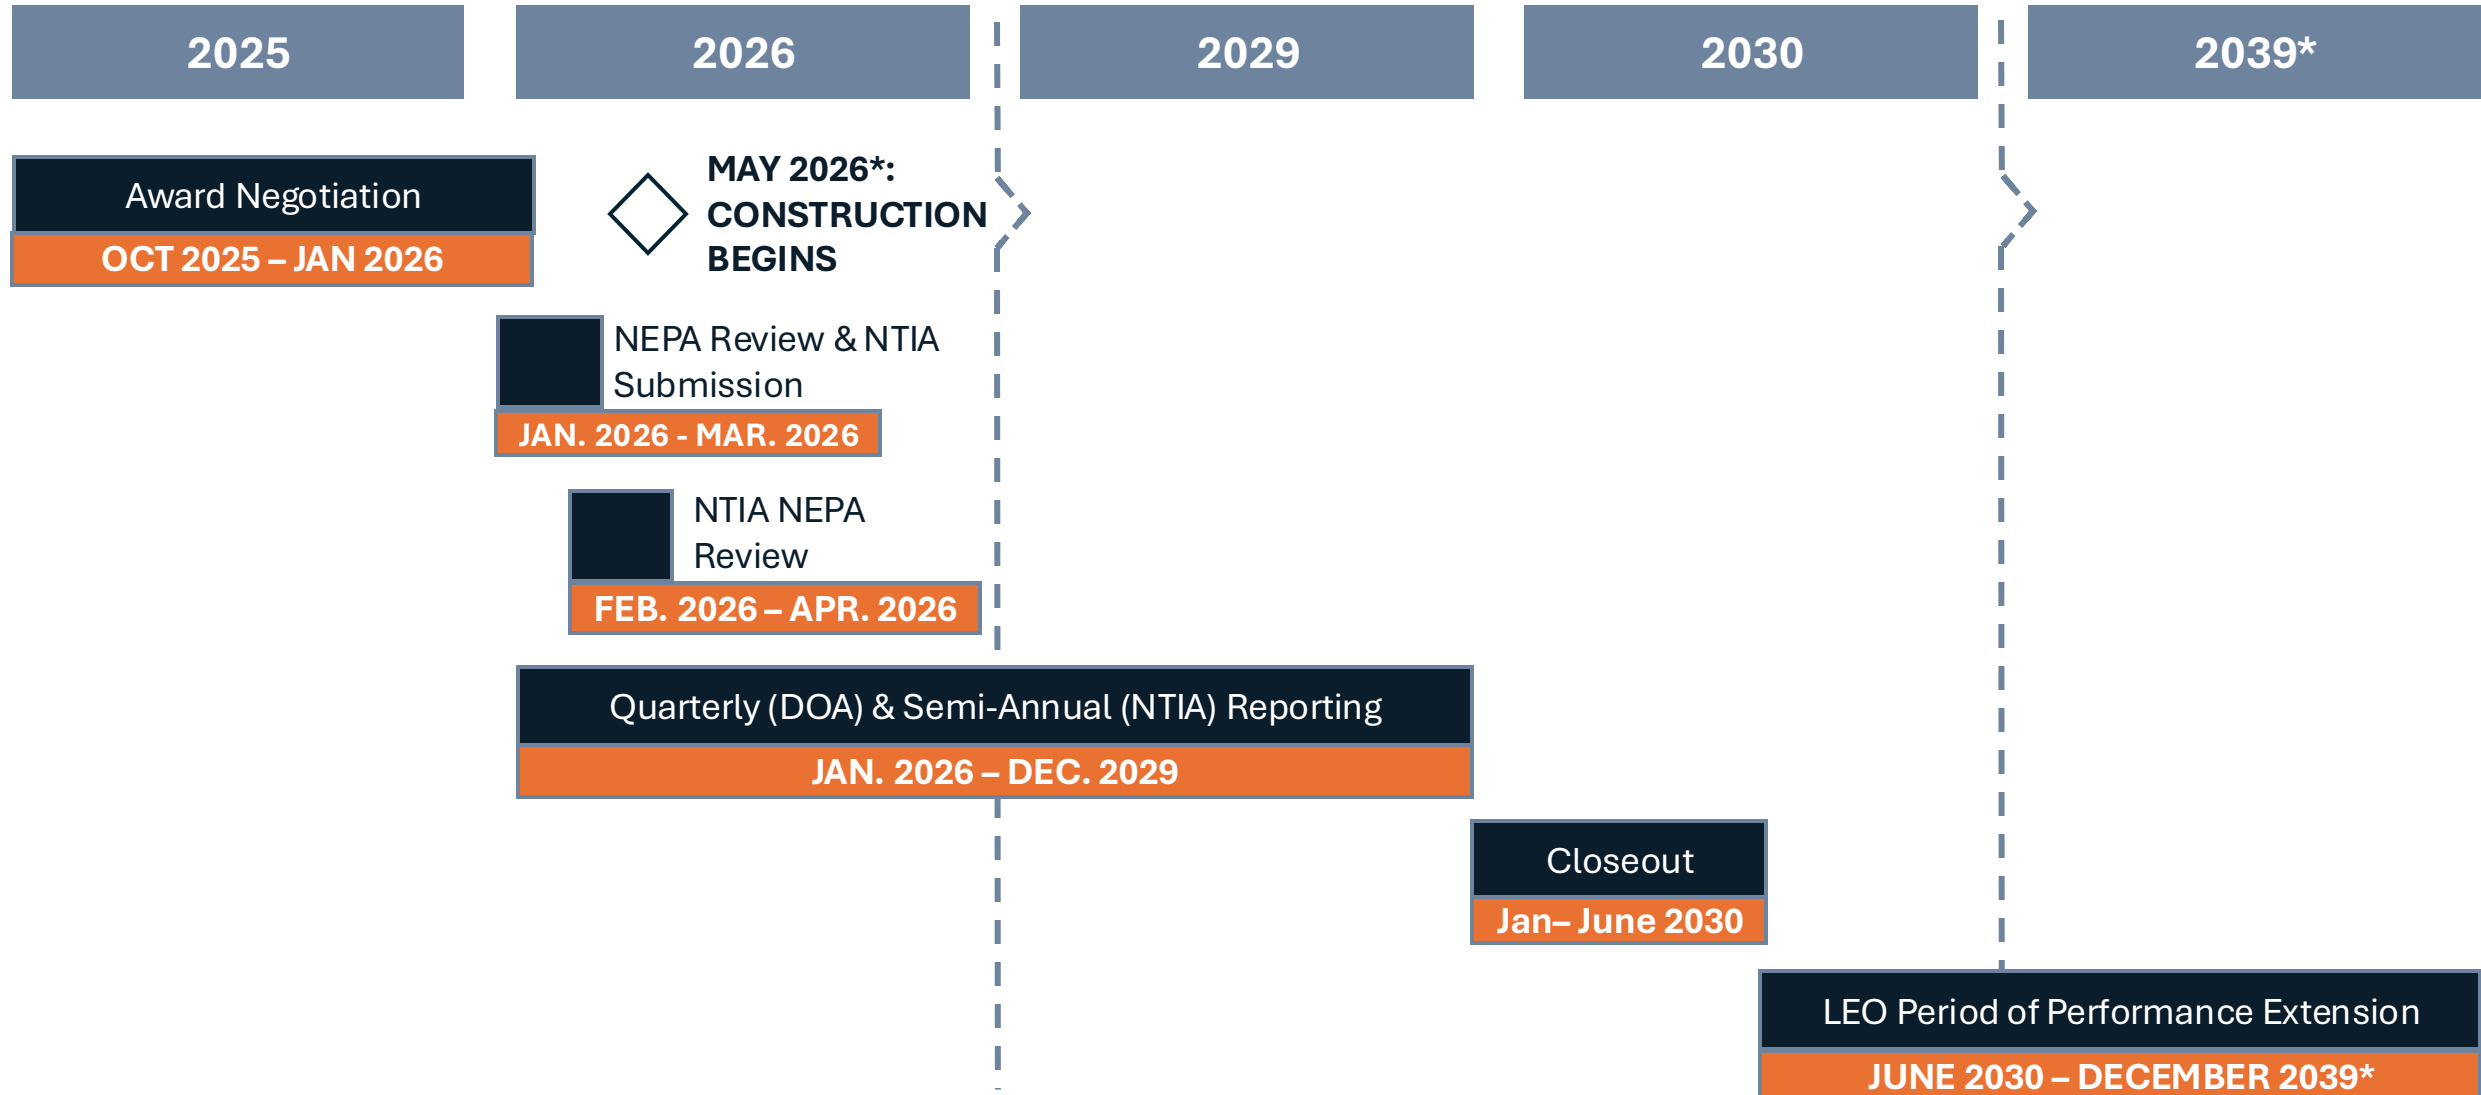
2025
2026
2029
2030
2039*

Award Negotiation
OCT 2025 – JAN 2026

MAY 2026*: CONSTRUCTION BEGINS

NEPA Review & NTIA Submission
JAN. 2026 - MAR. 2026

NTIA NEPA Review
FEB. 2026 – APR. 2026

Quarterly (DOA) & Semi-Annual (NTIA) Reporting
JAN. 2026 – DEC. 2029

Closeout
Jan– June 2030

LEO Period of Performance Extension
JUNE 2030 – DECEMBER 2039*